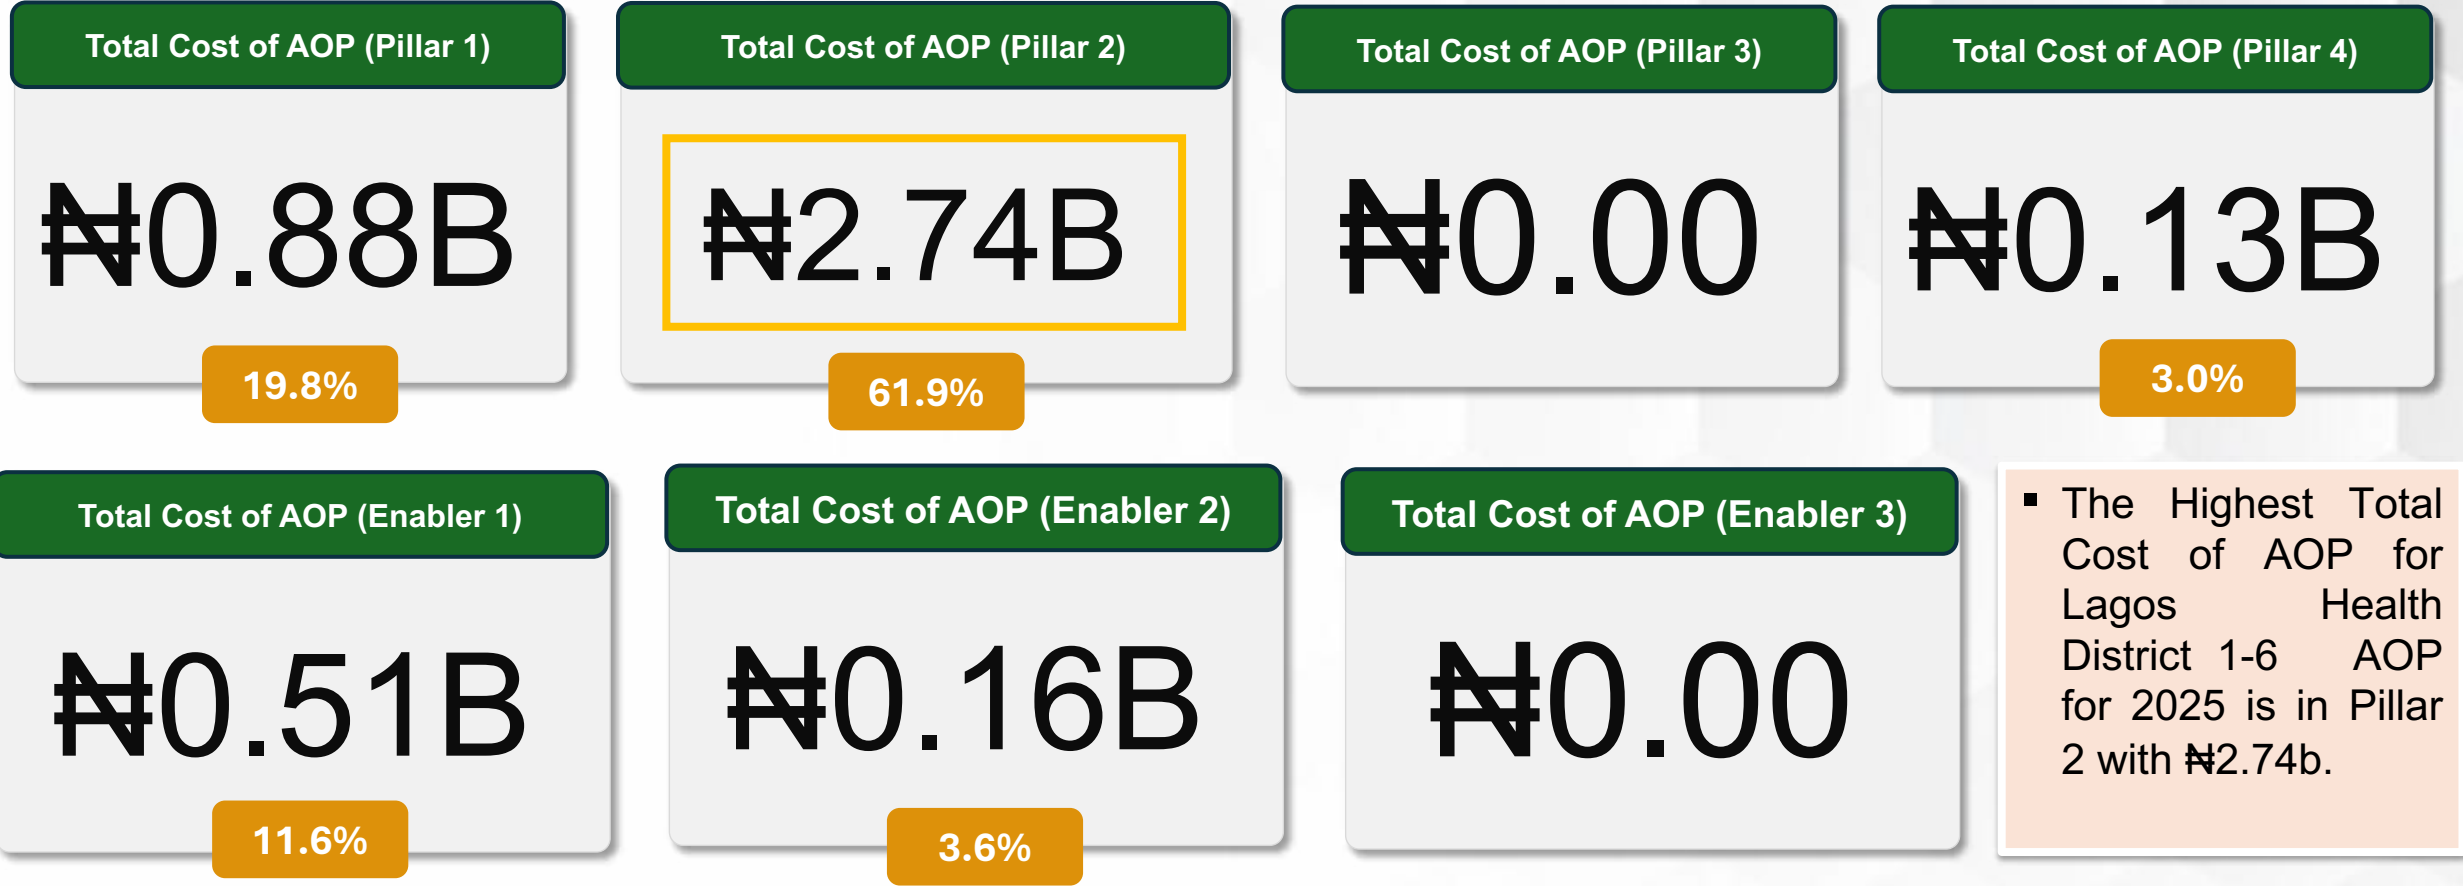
Total Cost of AOP (Pillar 1)

₦0.88B

19.8%

Total Cost of AOP (Pillar 2)

₦2.74B

61.9%

Total Cost of AOP (Pillar 3)

₦0.00

Total Cost of AOP (Pillar 4)

₦0.13B

3.0%

Total Cost of AOP (Enabler 1)

₦0.51B

11.6%

Total Cost of AOP (Enabler 2)

₦0.16B

3.6%

Total Cost of AOP (Enabler 3)

₦0.00

▪ The Highest Total Cost of AOP for Lagos Health District 1-6 AOP for 2025 is in Pillar 2 with ₦2.74b.